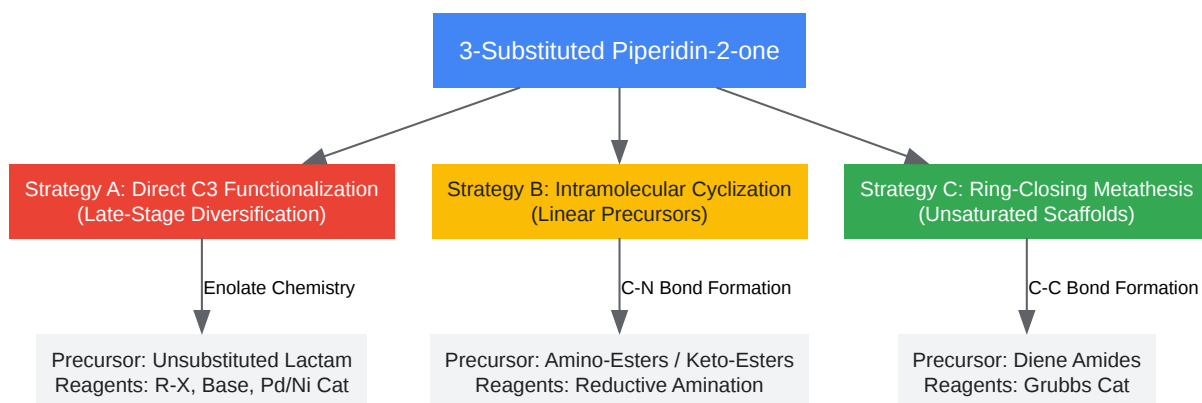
3-Substituted Piperidin-2-one

Strategy A: Direct C3 Functionalization
(Late-Stage Diversification)

Enolate Chemistry

Precursor: Unsubstituted Lactam
Reagents: R-X, Base, Pd/Ni Cat

Strategy B: Intramolecular Cyclization
(Linear Precursors)

C-N Bond Formation

Precursor: Amino-Esters / Keto-Esters
Reagents: Reductive Amination

Strategy C: Ring-Closing Metathesis
(Unsaturated Scaffolds)

C-C Bond Formation

Precursor: Diene Amides
Reagents: Grubbs Cat